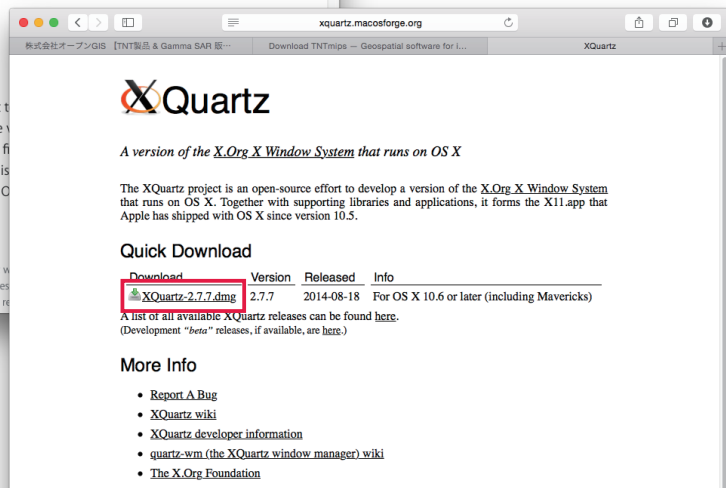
xquartz.macosforge.org

株式会社オープンGIS 【TNT製品 & Gamma SAR 販…

Download TNTmips — Geospatial software for i…

XQuartz

XQuartz

A version of the X.Org X Window System that runs on OS X

The XQuartz project is an open-source effort to develop a version of the X.Org X Window System that runs on OS X. Together with supporting libraries and applications, it forms the X11.app that Apple has shipped with OS X since version 10.5.

Quick Download

| Download | Version | Released | Info |
|---|---|---|---|
| XQuartz-2.7.7.dmg | 2.7.7 | 2014-08-18 | For OS X 10.6 or later (including Mavericks) |

A list of all available XQuartz releases can be found here.
(Development "beta" releases, if available, are here.)

More Info

- Report A Bug
- XQuartz wiki
- XQuartz developer information
- quartz-wm (the XQuartz window manager) wiki
- The X.Org Foundation